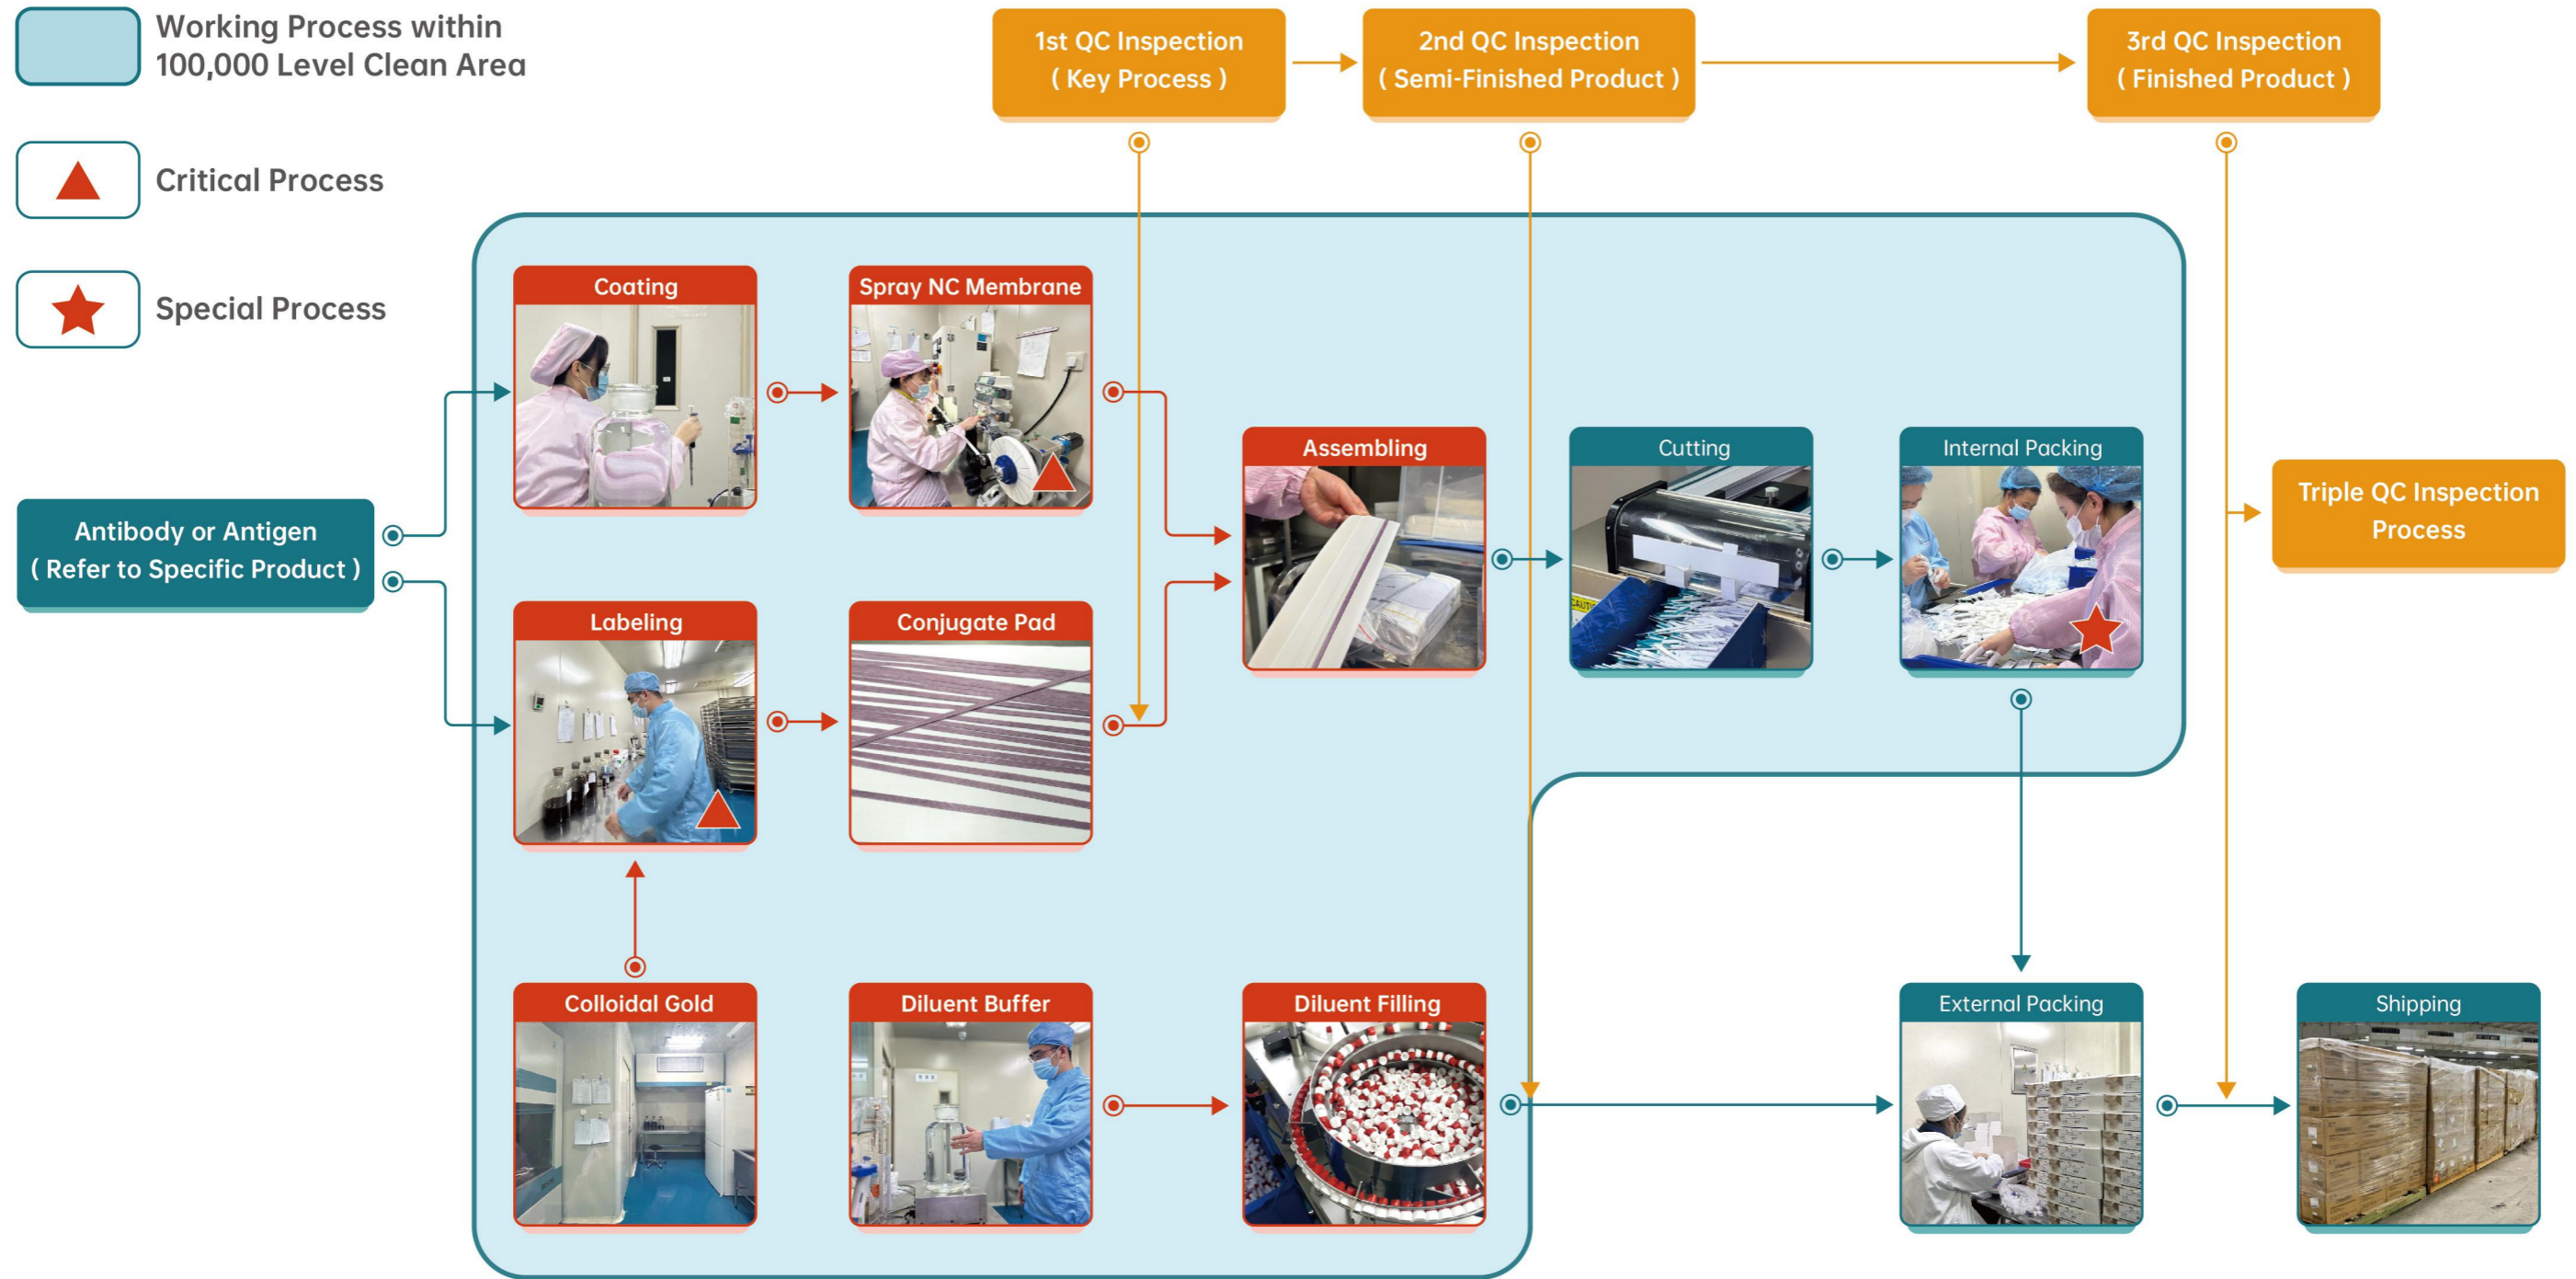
Working Process within 100,000 Level Clean Area

Critical Process

Special Process

1st QC Inspection ( Key Process )

2nd QC Inspection ( Semi-Finished Product )

3rd QC Inspection ( Finished Product )

Antibody or Antigen ( Refer to Specific Product )

Coating

Spray NC Membrane

Assembling

Cutting

Internal Packing

Triple QC Inspection Process

Labeling

Conjugate Pad

Colloidal Gold

Diluent Buffer

Diluent Filling

External Packing

Shipping